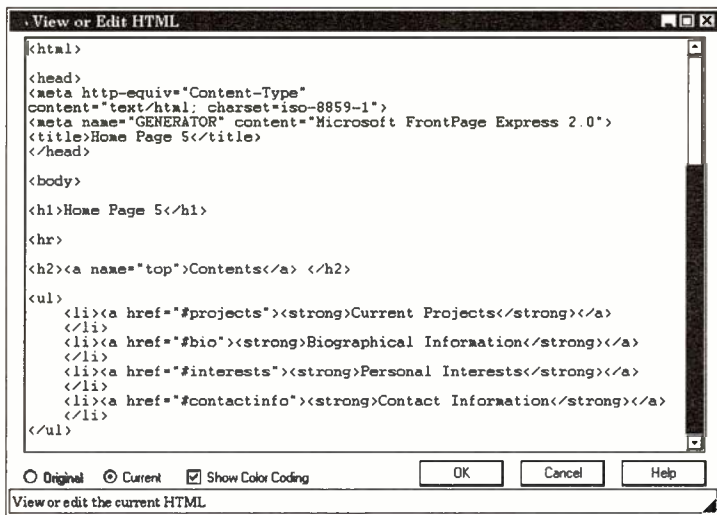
View or Edit HTML

<html>

<head>
<meta http-equiv="Content-Type"
content="text/html; charset=iso-8859-1">
<meta name="GENERATOR" content="Microsoft FrontPage Express 2.0">
<title>Home Page 5</title>
</head>

<body>

<h1>Home Page 5</h1>

<hr>

<h2><a name="top">Contents</a> </h2>

<ul>
<li><a href="#projects"><strong>Current Projects</strong></a>
</li>
<li><a href="#bio"><strong>Biographical Information</strong></a>
</li>
<li><a href="#interests"><strong>Personal Interests</strong></a>
</li>
<li><a href="#contactinfo"><strong>Contact Information</strong></a>
</li>
</ul>

Original Current Show Color Coding OK Cancel Help

View or edit the current HTML